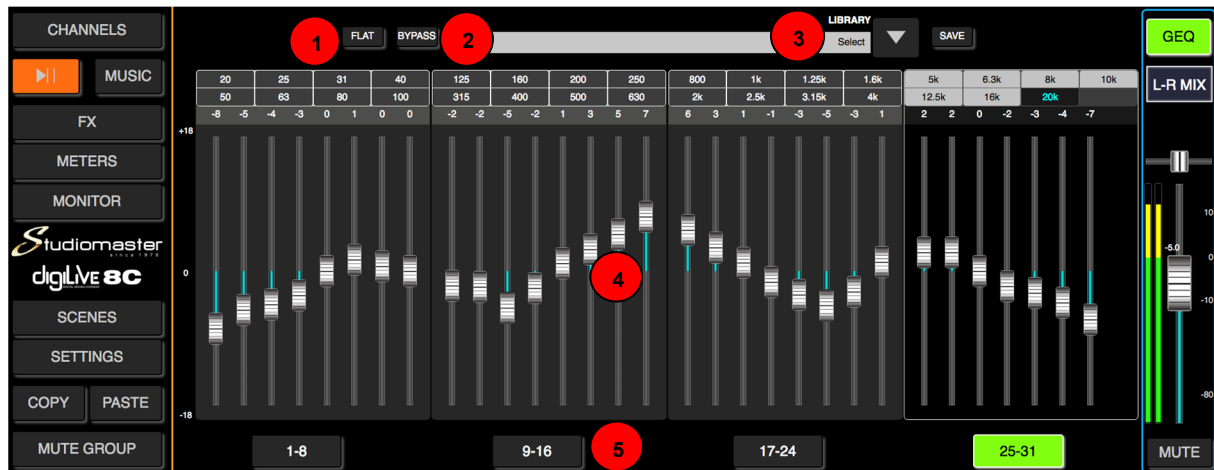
CHANNELS

MUSIC

FX

METERS

MONITOR

Studiomaster
since 1975

digiLIVE 8C

SCENES

SETTINGS

COPY

PASTE

MUTE GROUP

1 FLAT

BYPASS 2

3

LIBRARY

Select

SAVE

GEQ

L-R MIX

| 20 | 25 | 31 | 40 |
|---|---|---|---|
| 50 | 63 | 80 | 100 |
| -8 -5 | -4 -3 | 0 1 | 0 0 |

| 125 | 160 | 200 | 250 |
|---|---|---|---|
| 315 | 400 | 500 | 630 |
| -2 -2 | -5 -2 | 1 3 | 5 7 |

| 800 | 1k | 1.25k | 1.6k |
|---|---|---|---|
| 2k | 2.5k | 3.15k | 4k |
| 6 3 | 1 -1 | -3 -5 | -3 1 |

| 5k | 6.3k | 8k | 10k |
|---|---|---|---|
| 12.5k | 16k | 20k | |
| 2 2 | 0 -2 | -3 -4 | -7 |

+18

0

-18

4

-5.0

10

0

-10

-80

1-8

9-16

5

17-24

25-31

MUTE